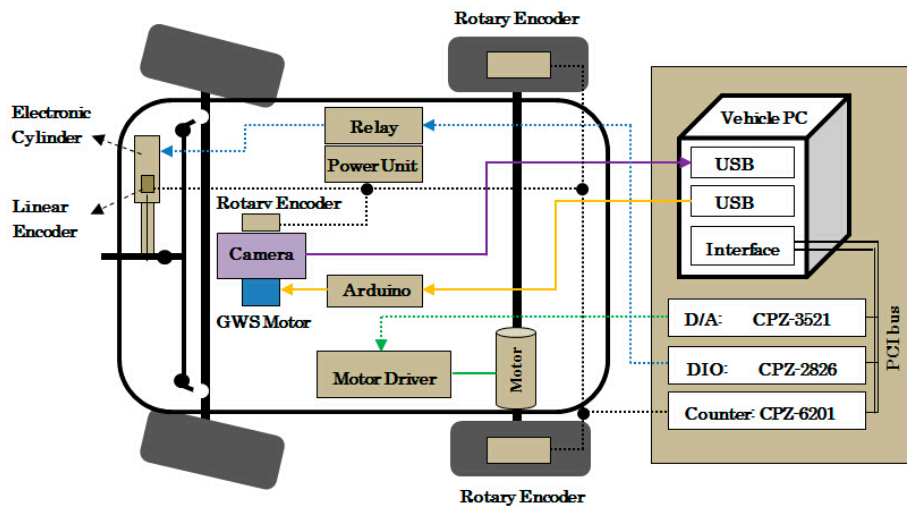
Rotary Encoder

Electronic Cylinder

Linear Encoder

Relay

Power Unit

Rotary Encoder

Camera

GWS Motor

Arduino

Motor Driver

Motor

Vehicle PC

USB

USB

Interface

D/A: CPZ-3521

DIO: CPZ-2826

Counter: CPZ-6201

PCI bus

Rotary Encoder